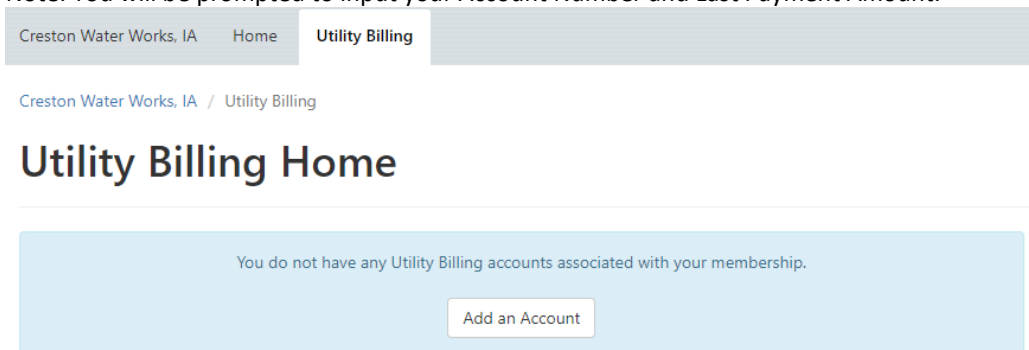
Note: You will be prompted to input your Account Number and Last Payment Amount.

Creston Water Works, IA Home Utility Billing

Creston Water Works, IA / Utility Billing

Utility Billing Home

You do not have any Utility Billing accounts associated with your membership.

Add an Account